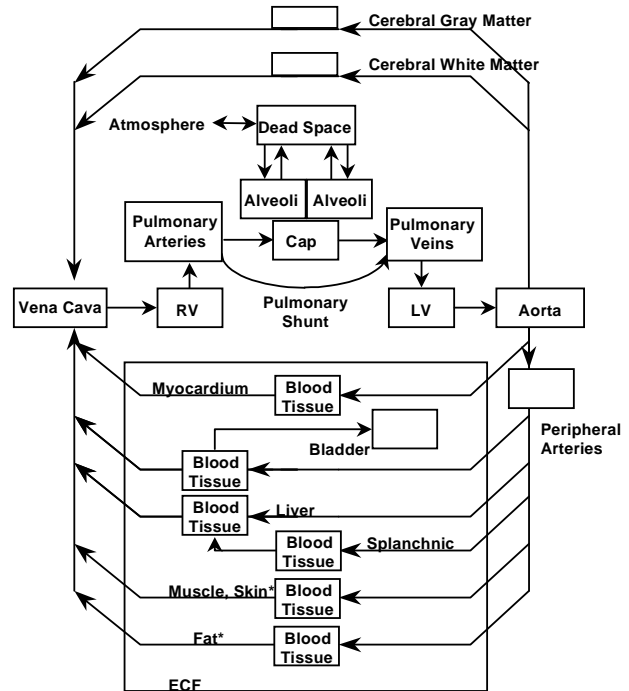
Cerebral Gray Matter

Cerebral White Matter

Atmosphere

Dead Space

Alveoli

Alveoli

Pulmonary Arteries

Cap

Pulmonary Veins

Vena Cava

RV

Pulmonary Shunt

LV

Aorta

Myocardium

Blood Tissue

Peripheral Arteries

Bladder

Blood Tissue

Blood Tissue

Liver

Blood Tissue

Splanchnic

Muscle, Skin*

Blood Tissue

Fat*

Blood Tissue

ECF